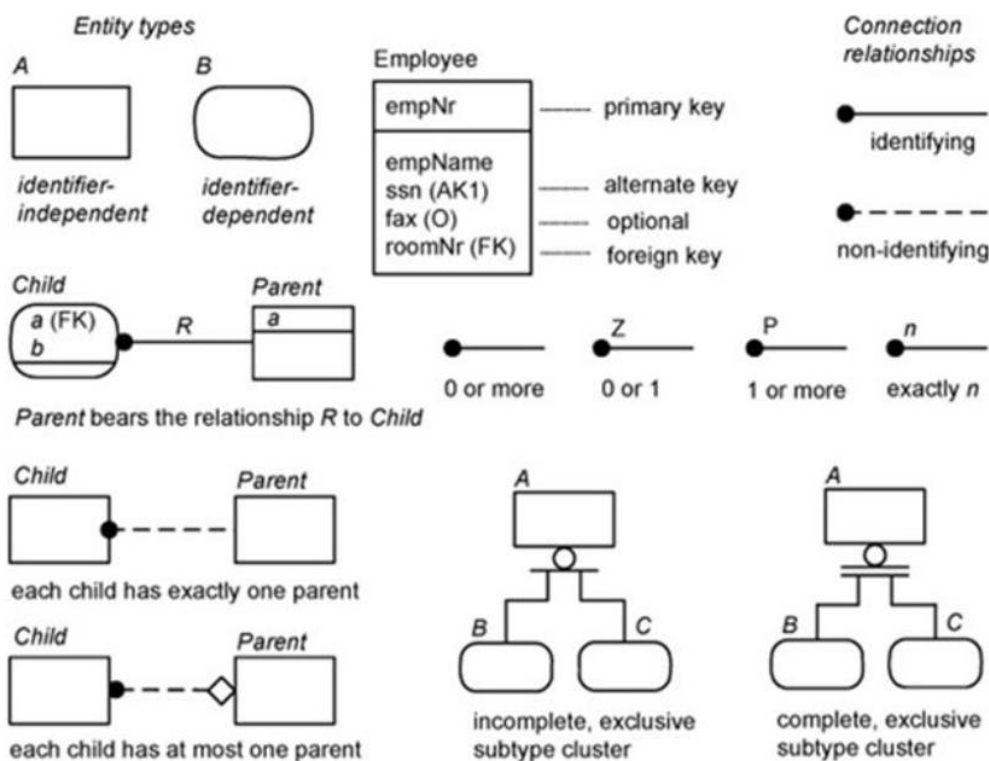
Entity types

A

B

identifier-independent

identifier-dependent

Employee

empNr

empName
ssn (AK1)
fax (O)
roomNr (FK)

primary key

alternate key

optional

foreign key

Connection relationships

identifying

non-identifying

Child

a (FK)
b

R

Parent

a

Parent bears the relationship R to Child

0 or more

Z

0 or 1

P

1 or more

n

exactly n

Child

Parent

each child has exactly one parent

Child

Parent

each child has at most one parent

A

B

C

incomplete, exclusive subtype cluster

A

B

C

complete, exclusive subtype cluster